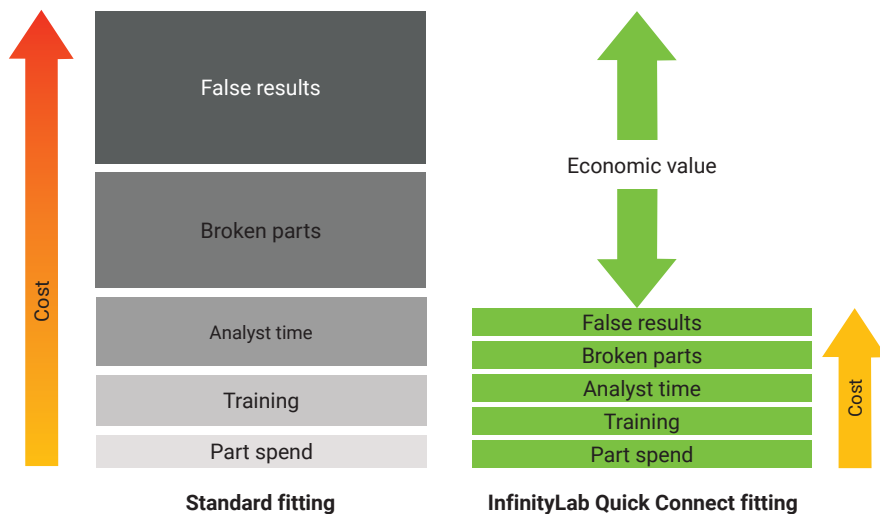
Cost

False results

Broken parts

Analyst time

Training

Part spend

Standard fitting

Economic value

False results

Broken parts

Analyst time

Training

Part spend

Cost

InfinityLab Quick Connect fitting